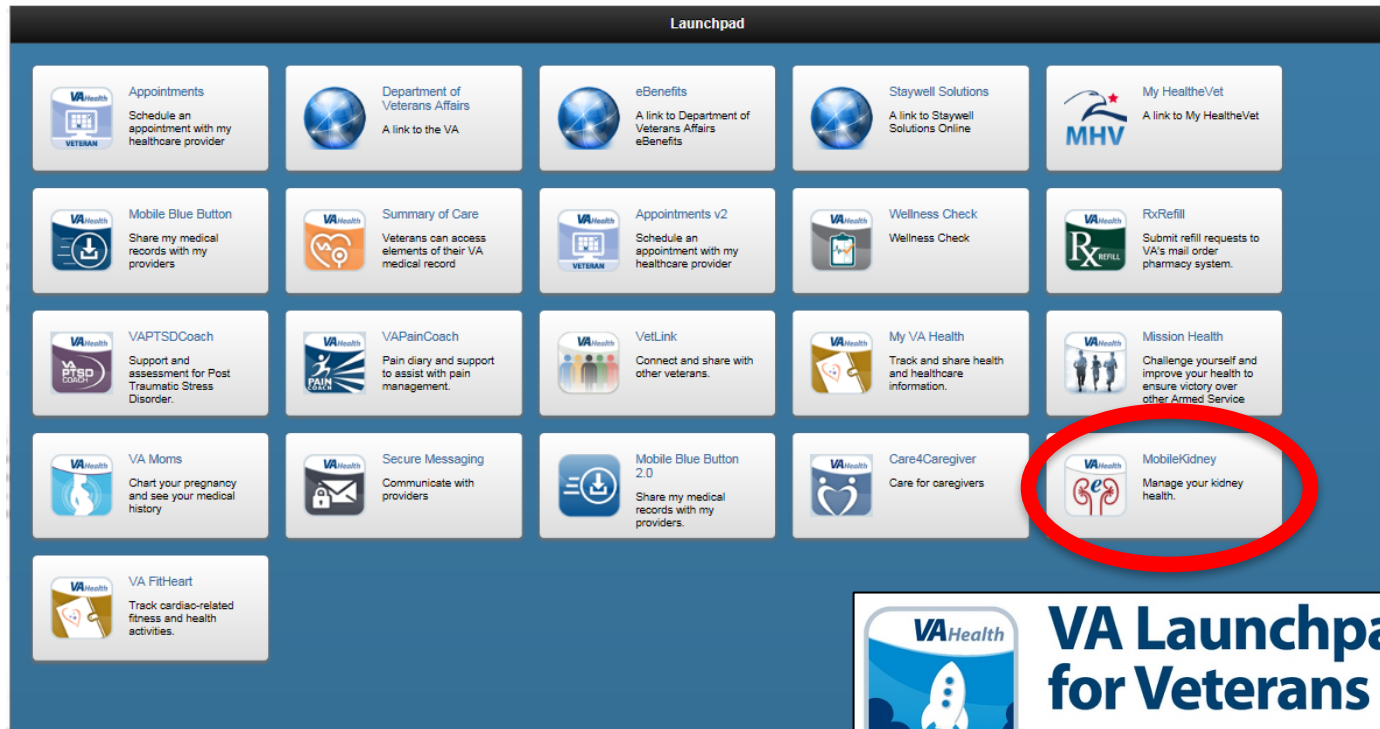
Launchpad

VAHealth VETERAN
Appointments
Schedule an appointment with my healthcare provider

Department of Veterans Affairs
A link to the VA

eBenefits
A link to Department of Veterans Affairs eBenefits

Staywell Solutions
A link to Staywell Solutions Online

MHV
My HealtheVet
A link to My HealtheVet

VAHealth
Mobile Blue Button
Share my medical records with my providers

VAHealth VA
Summary of Care
Veterans can access elements of their VA medical record

VAHealth VETERAN
Appointments v2
Schedule an appointment with my healthcare provider

VAHealth
Wellness Check
Wellness Check

VAHealth Rx REFILL
RxRefill
Submit refill requests to VA's mail order pharmacy system.

VAHealth VA PTSD COACH
VAPTSDCoach
Support and assessment for Post Traumatic Stress Disorder.

VAHealth PAIN COACH
VAPainCoach
Pain diary and support to assist with pain management.

VAHealth
VetLink
Connect and share with other veterans.

VAHealth
My VA Health
Track and share health and healthcare information.

VAHealth
Mission Health
Challenge yourself and improve your health to ensure victory over other Armed Service

VAHealth
VA Moms
Chart your pregnancy and see your medical history

VAHealth
Secure Messaging
Communicate with providers

Mobile Blue Button 2.0
Share my medical records with my providers.

VAHealth
Care4Caregiver
Care for caregivers

VAHealth e
MobileKidney
Manage your kidney health.

VAHealth
VA FitHeart
Track cardiac-related fitness and health activities.

VAHealth
VA Launchpa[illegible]
for Veterans